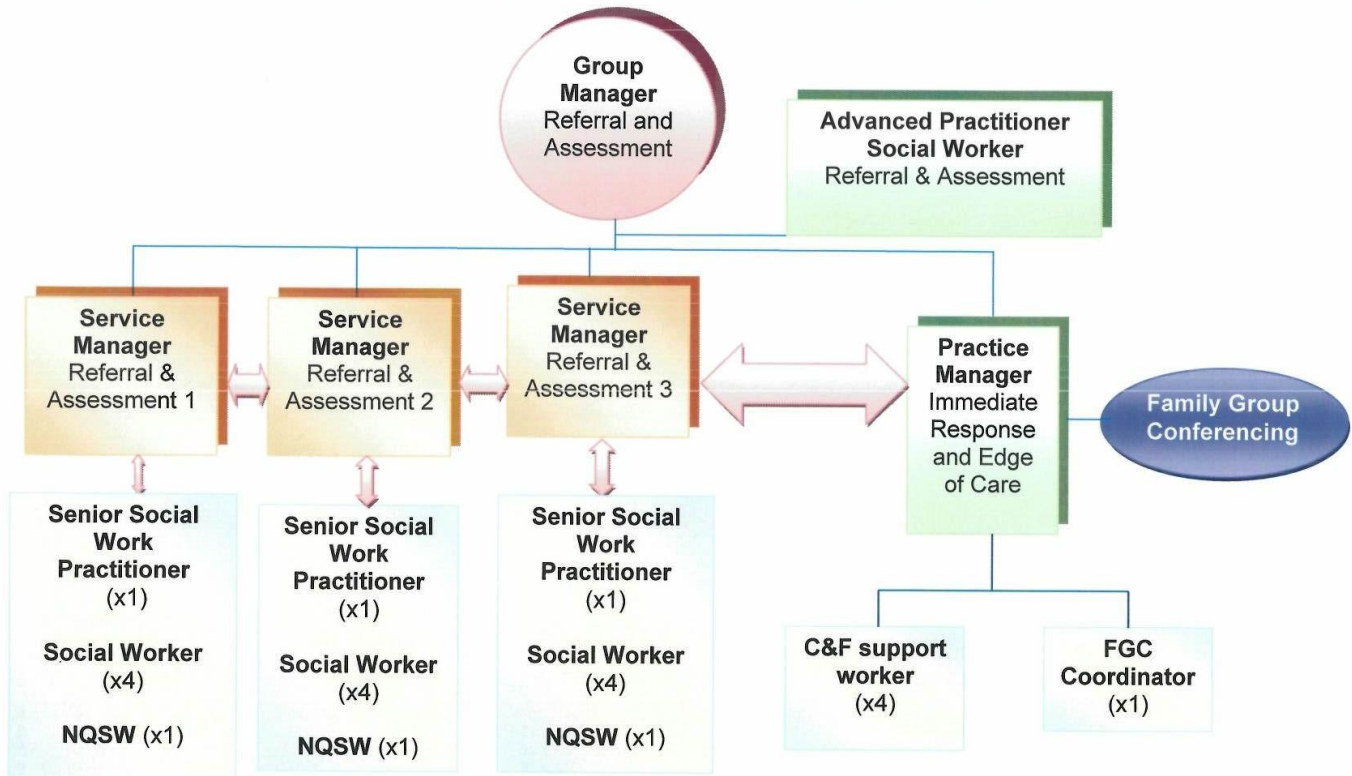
Group Manager Referral and Assessment

Advanced Practitioner Social Worker Referral & Assessment

Service Manager Referral & Assessment 1

Service Manager Referral & Assessment 2

Service Manager Referral & Assessment 3

Practice Manager Immediate Response and Edge of Care

Family Group Conferencing

Senior Social Work Practitioner (x1)

Social Worker (x4)

NQSW (x1)

Senior Social Work Practitioner (x1)

Social Worker (x4)

NQSW (x1)

Senior Social Work Practitioner (x1)

Social Worker (x4)

NQSW (x1)

C&F support worker (x4)

FGC Coordinator (x1)